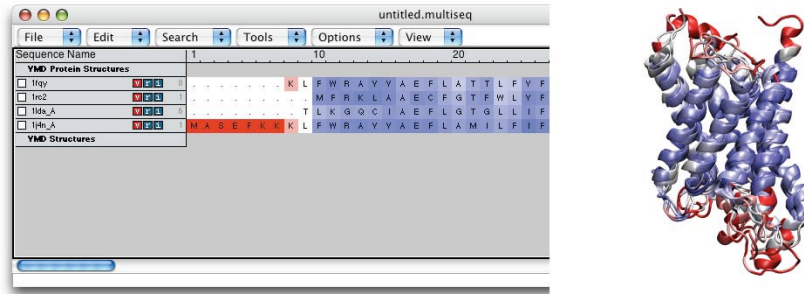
untitled.multiseq

File Edit Search Tools Options View

Sequence Name 1 10 20

VMD Protein Structures

1fqy . . . . . . . . K L F W R A Y Y A E F L A T T L F V F

1rc2 . . . . . . . . . . M F R K L A A E C F G T F W L V F

1lda_A . . . . . . . . . T L K G Q C I A E F L G T G L L I F

1j4n_A M A S E F K K K L F W R A V V A E F L A M I L F I F

VMD Structures